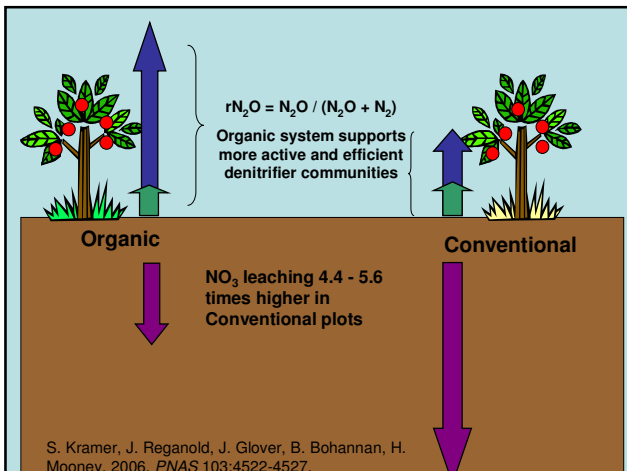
$rN_2O = N_2O / (N_2O + N_2)$

Organic system supports more active and efficient denitrifier communities

Organic

Conventional

$NO_3$ leaching 4.4 - 5.6 times higher in Conventional plots

S. Kramer, J. Reganold, J. Glover, B. Bohannan, H. Mooney. 2006. *PNAS* 103:4522-4527.